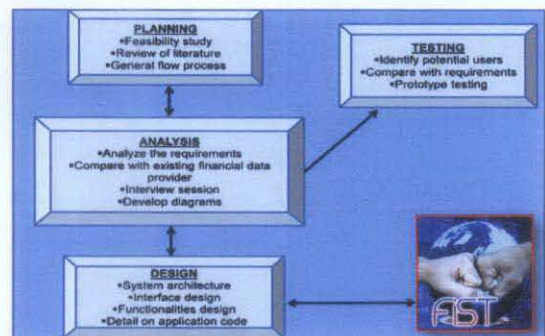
PLANNING
•Feasibility study
•Review of literature
•General flow process

TESTING
•Identify potential users
•Compare with requirements
•Prototype testing

ANALYSIS
•Analyze the requirements
•Compare with existing financial data provider
•Interview session
•Develop diagrams

DESIGN
•System architecture
•Interface design
•Functionalities design
•Detail on application code

FST